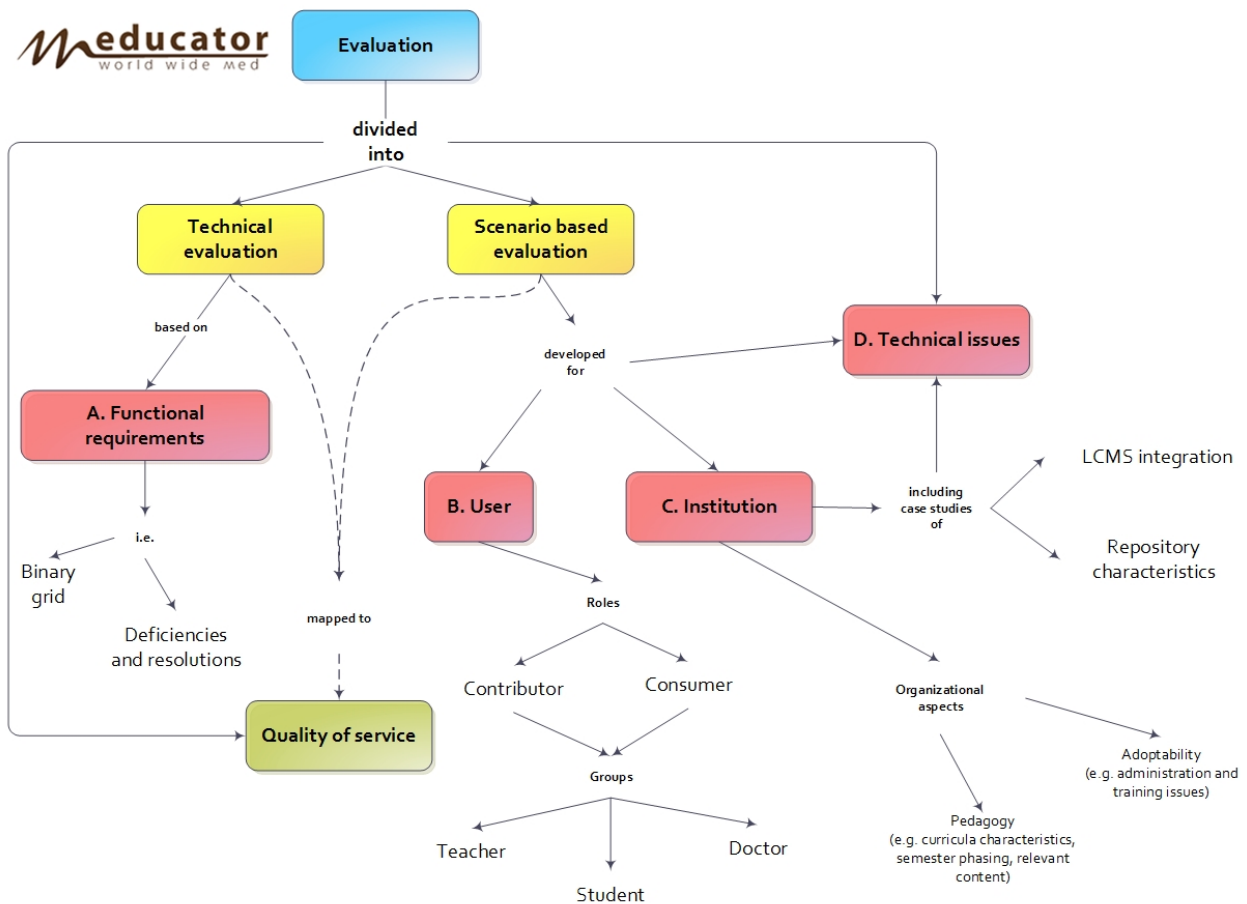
meducator
world wide med

Evaluation

divided into

Technical evaluation

Scenario based evaluation

based on

developed for

D. Technical issues

A. Functional requirements

B. User

C. Institution

including case studies of

LCMS integration

Repository characteristics

i.e.

Binary grid

Deficiencies and resolutions

mapped to

Roles

Contributor

Consumer

Quality of service

Groups

Teacher

Student

Doctor

Organizational aspects

Adoptability (e.g. administration and training issues)

Pedagogy (e.g. curricula characteristics, semester phasing, relevant content)